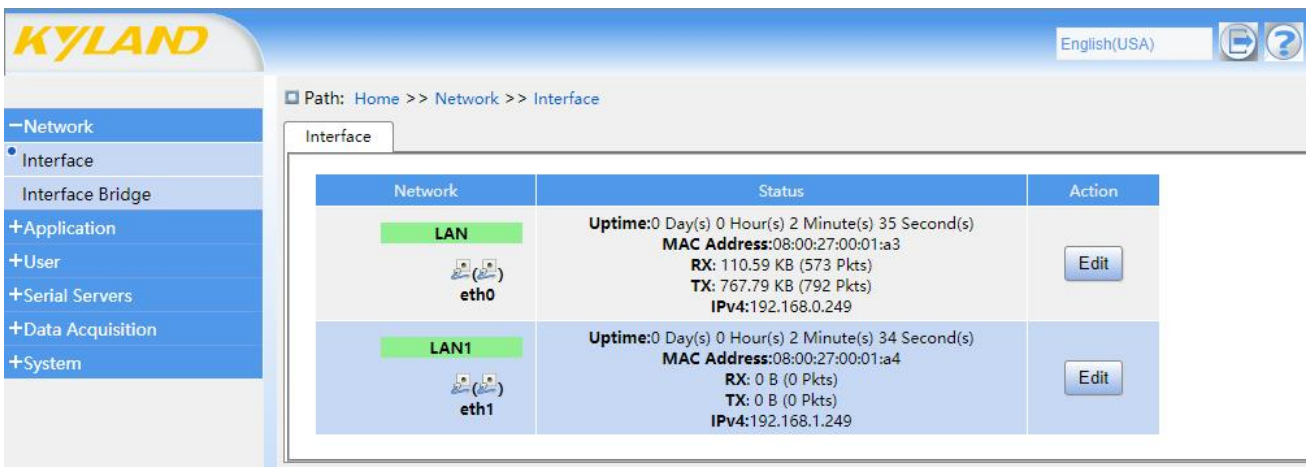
KYLAND

English(USA)

−Network
Interface
Interface Bridge
+Application
+User
+Serial Servers
+Data Acquisition
+System

Path: Home >> Network >> Interface

Interface

| Network | Status | Action |
|---|---|---|
| LAN eth0 | **Uptime:**0 Day(s) 0 Hour(s) 2 Minute(s) 35 Second(s) **MAC Address:**08:00:27:00:01:a3 **RX:** 110.59 KB (573 Pkts) **TX:** 767.79 KB (792 Pkts) **IPv4:**192.168.0.249 | Edit |
| LAN1 eth1 | **Uptime:**0 Day(s) 0 Hour(s) 2 Minute(s) 34 Second(s) **MAC Address:**08:00:27:00:01:a4 **RX:** 0 B (0 Pkts) **TX:** 0 B (0 Pkts) **IPv4:**192.168.1.249 | Edit |